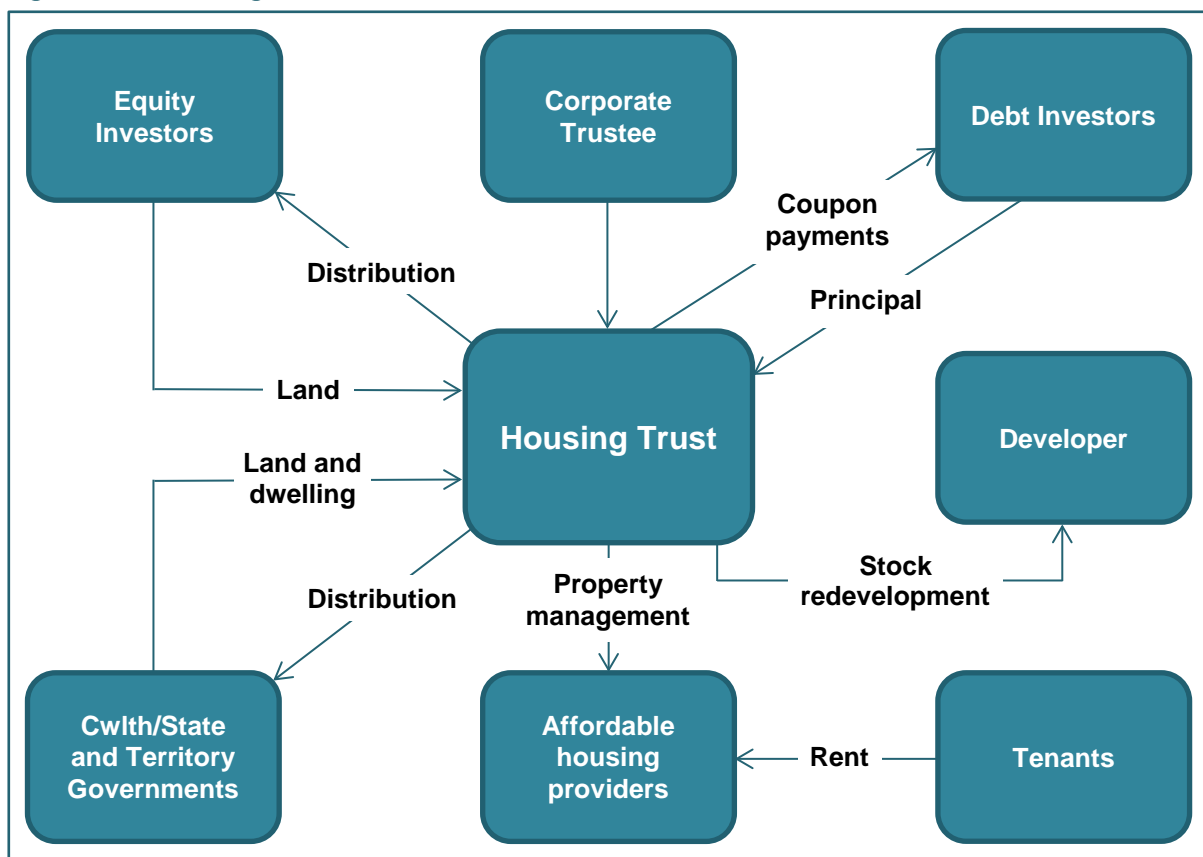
Equity Investors

Corporate Trustee

Debt Investors

Coupon payments

Distribution

Principal

Land

Housing Trust

Developer

Land and dwelling

Stock redevelopment

Distribution

Property management

Cwlth/State and Territory Governments

Affordable housing providers

Rent

Tenants